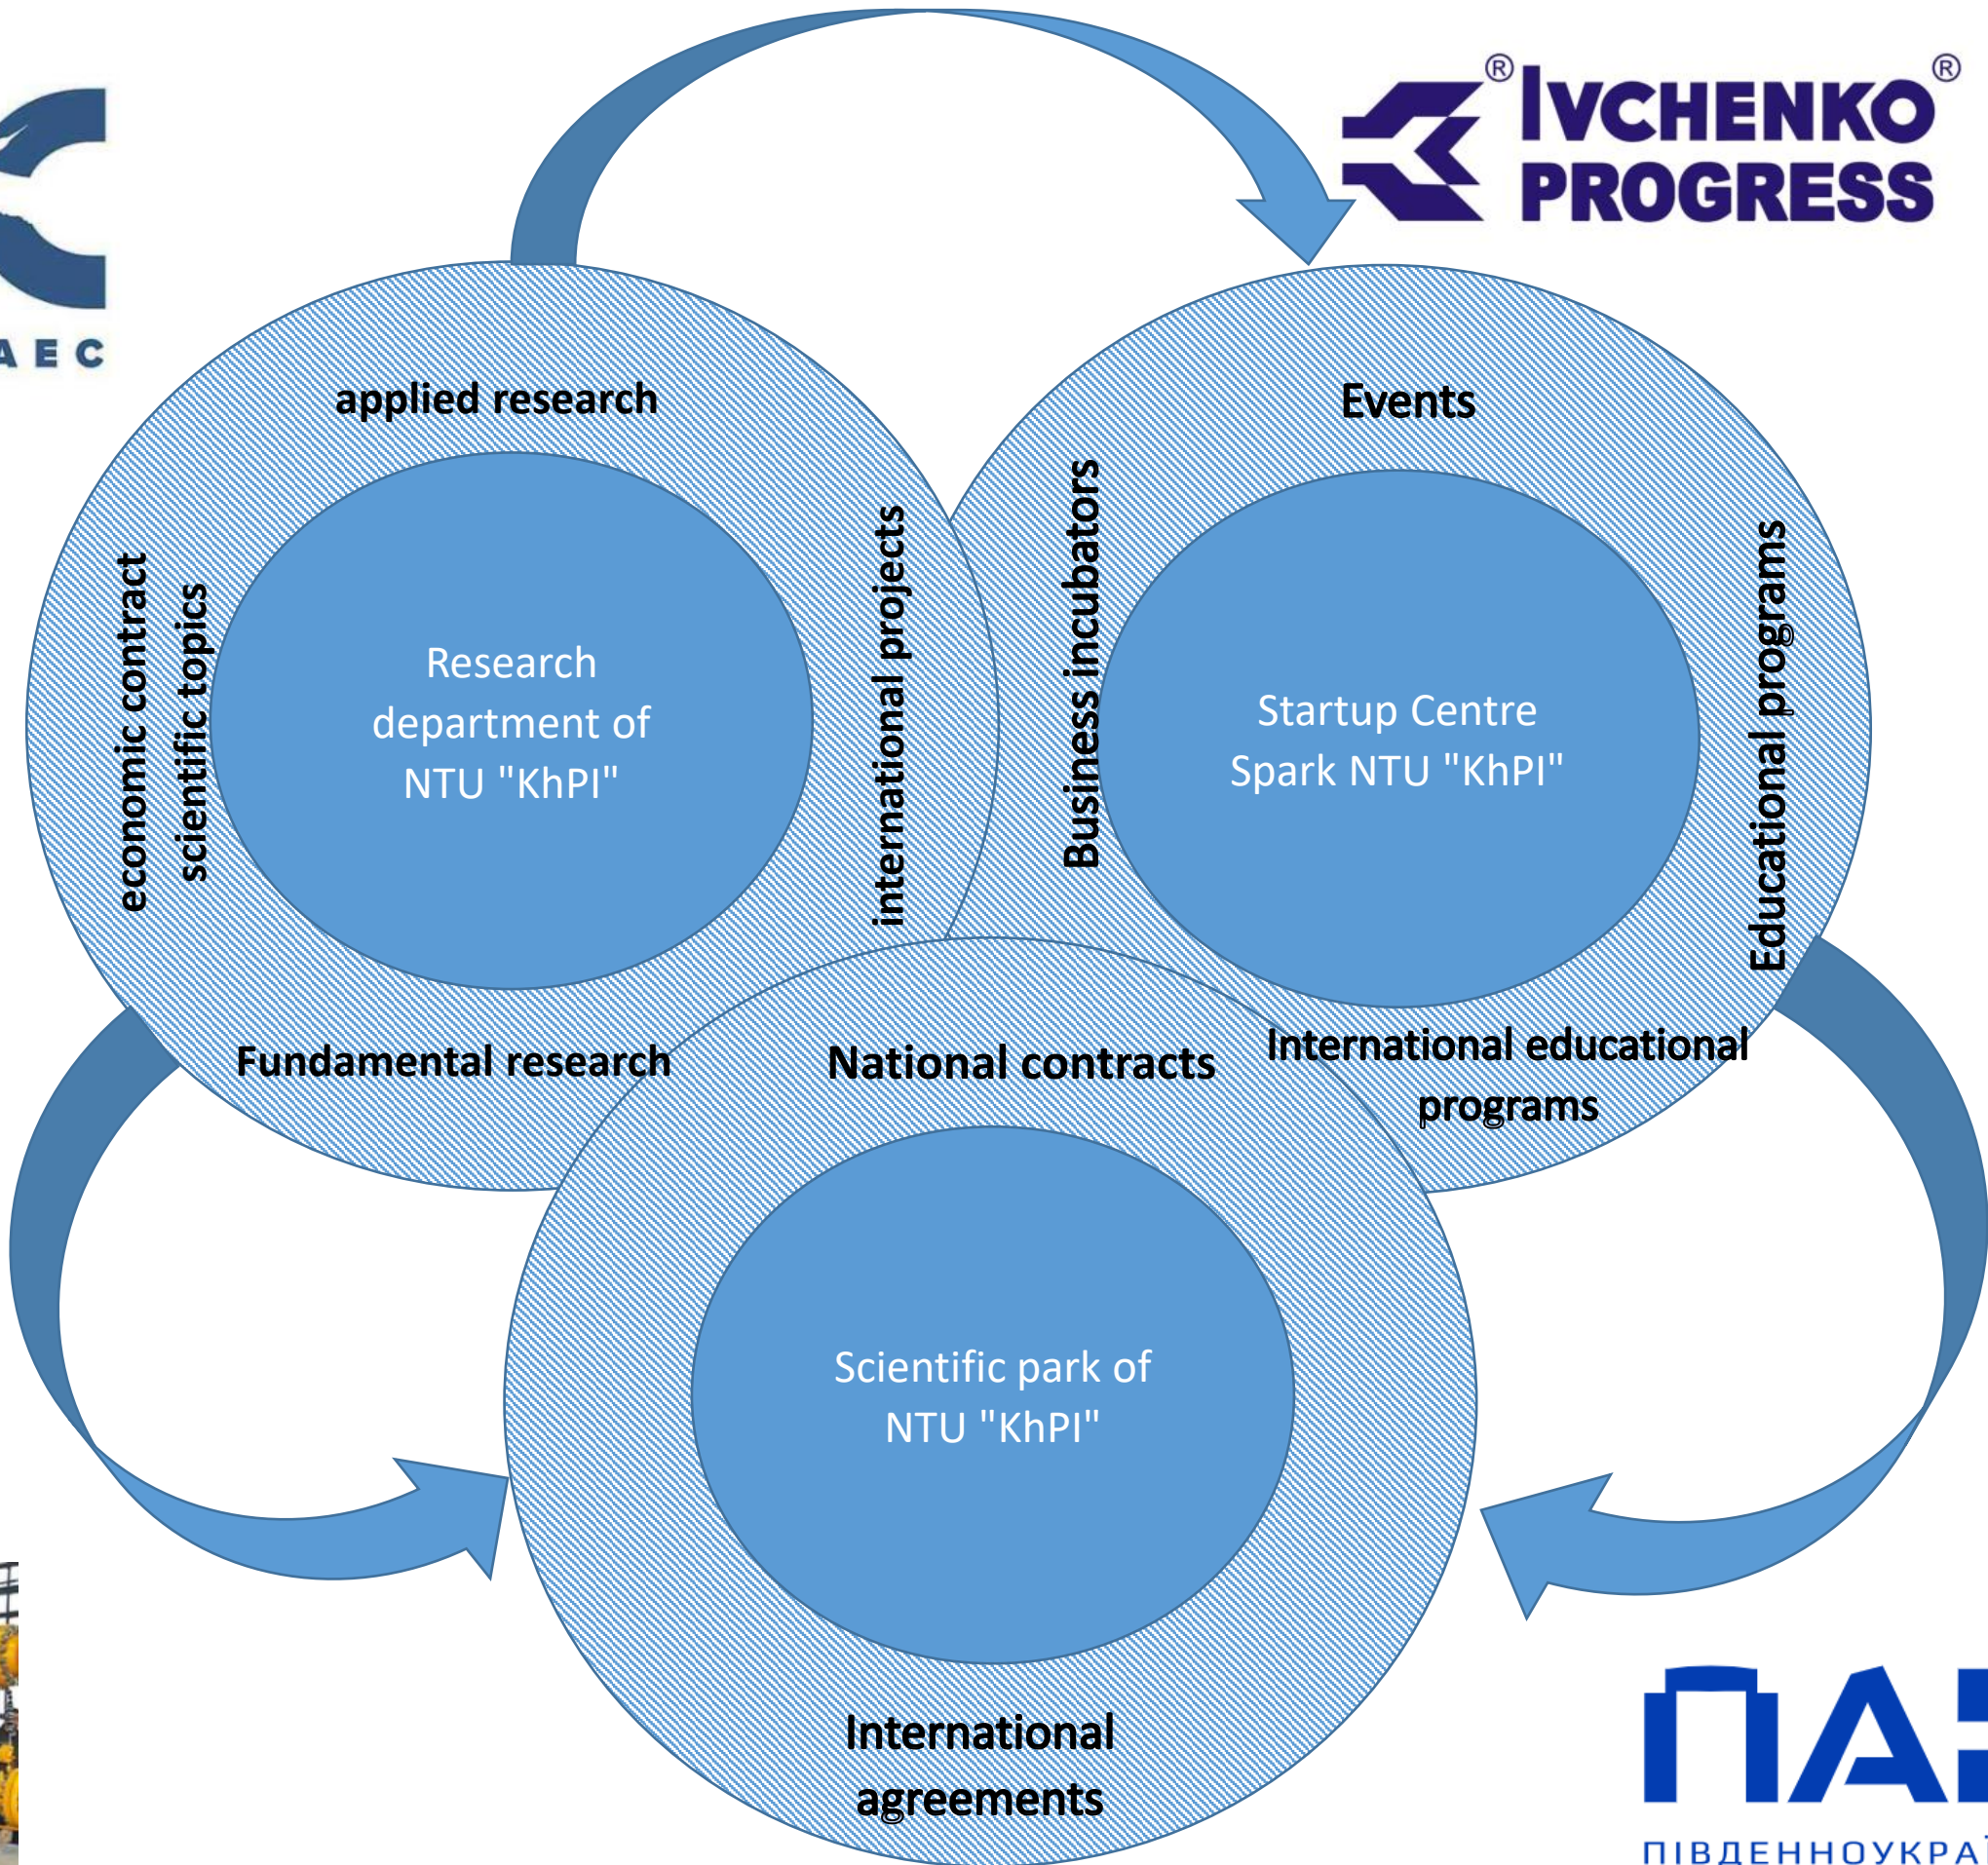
AEC

IVCHENKO® PROGRESS®

applied research

economic contract

scientific topics

Research department of NTU "KhPI"

international projects

Fundamental research

Events

Business incubators

Startup Centre Spark NTU "KhPI"

Educational programs

International educational programs

National contracts

Scientific park of NTU "KhPI"

International agreements

ПА

ПІВДЕННОУКРА